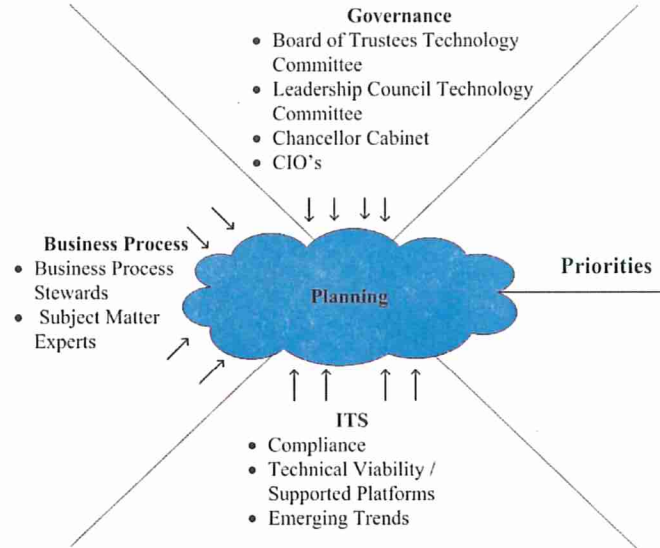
Governance
• Board of Trustees Technology Committee
• Leadership Council Technology Committee
• Chancellor Cabinet
• CIO's

Business Process
• Business Process Stewards
• Subject Matter Experts

Planning

Priorities

ITS
• Compliance
• Technical Viability / Supported Platforms
• Emerging Trends